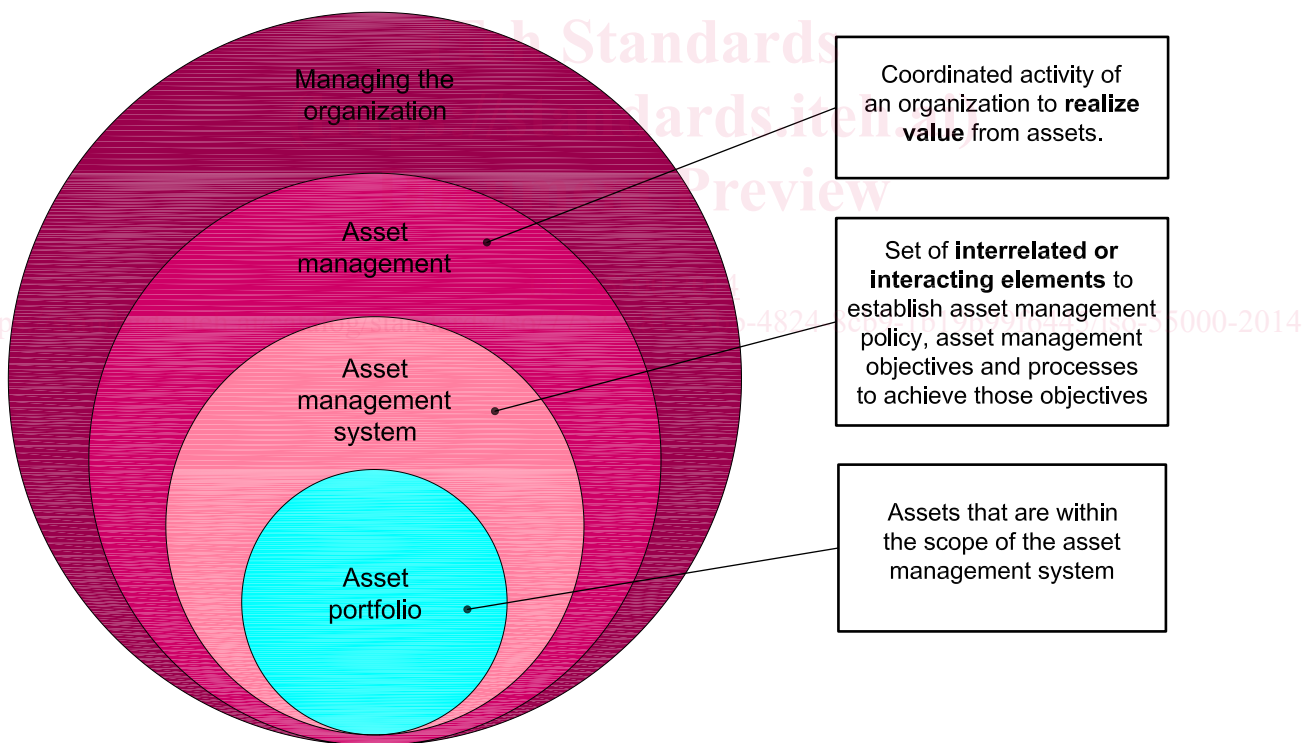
Managing the organization

Asset management

Asset management system

Asset portfolio

Coordinated activity of an organization to **realize value** from assets.

Set of **interrelated or interacting elements** to establish asset management policy, asset management objectives and processes to achieve those objectives

Assets that are within the scope of the asset management system

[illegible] Standards
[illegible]dards.iteh.ai)
Preview
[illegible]-4824-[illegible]-55000-2014